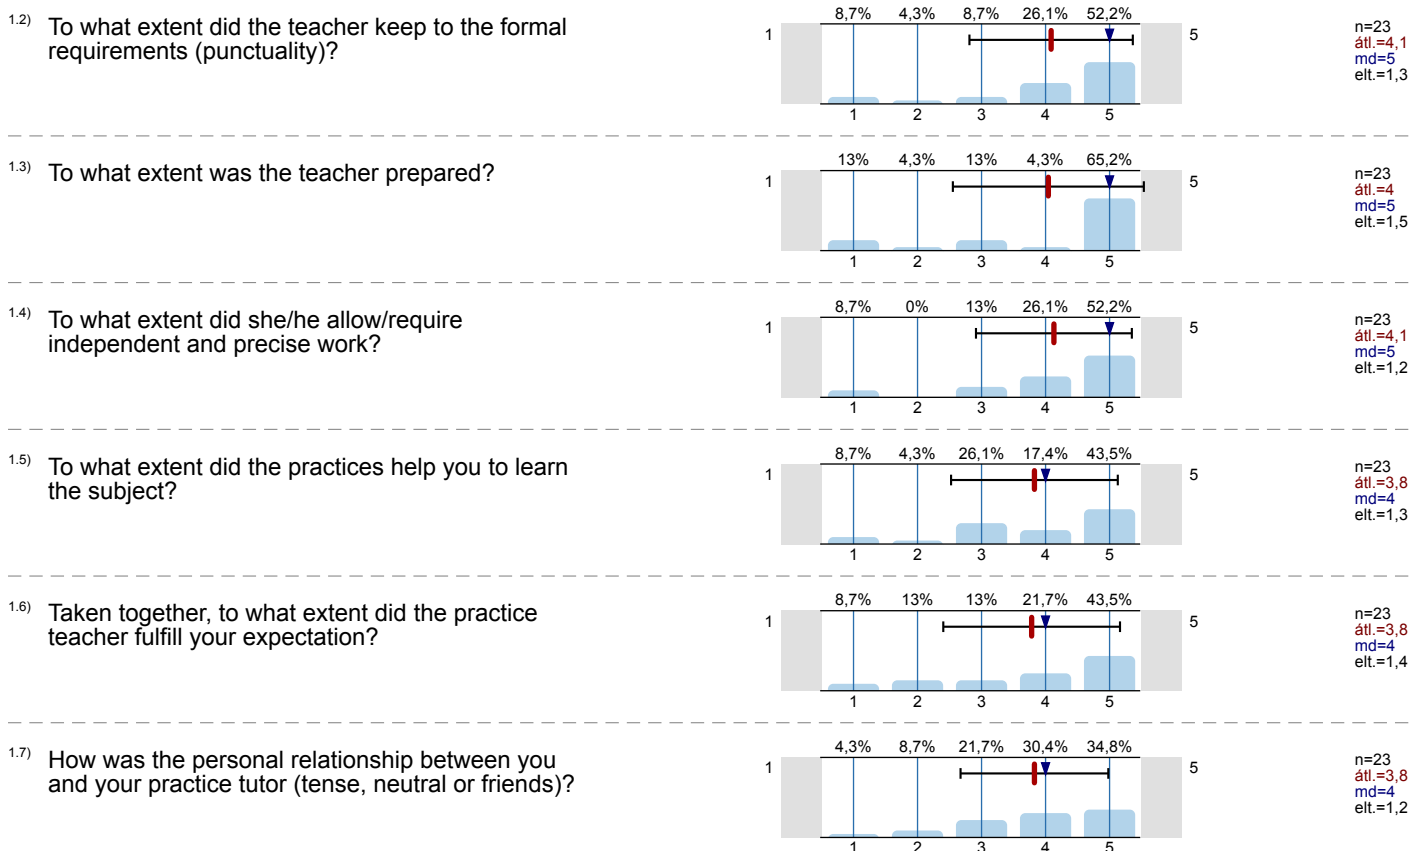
1.2) To what extent did the teacher keep to the formal requirements (punctuality)?

| 8,7% | 4,3% | 8,7% | 26,1% | 52,2% |
|---|---|---|---|---|
| 1 | 2 | 3 | 4 | 5 |

1 5

n=23
átl.=4,1
md=5
elt.=1,3

1.3) To what extent was the teacher prepared?

| 13% | 4,3% | 13% | 4,3% | 65,2% |
|---|---|---|---|---|
| 1 | 2 | 3 | 4 | 5 |

1 5

n=23
átl.=4
md=5
elt.=1,5

1.4) To what extent did she/he allow/require independent and precise work?

| 8,7% | 0% | 13% | 26,1% | 52,2% |
|---|---|---|---|---|
| 1 | 2 | 3 | 4 | 5 |

1 5

n=23
átl.=4,1
md=5
elt.=1,2

1.5) To what extent did the practices help you to learn the subject?

| 8,7% | 4,3% | 26,1% | 17,4% | 43,5% |
|---|---|---|---|---|
| 1 | 2 | 3 | 4 | 5 |

1 5

n=23
átl.=3,8
md=4
elt.=1,3

1.6) Taken together, to what extent did the practice teacher fulfill your expectation?

| 8,7% | 13% | 13% | 21,7% | 43,5% |
|---|---|---|---|---|
| 1 | 2 | 3 | 4 | 5 |

1 5

n=23
átl.=3,8
md=4
elt.=1,4

1.7) How was the personal relationship between you and your practice tutor (tense, neutral or friends)?

| 4,3% | 8,7% | 21,7% | 30,4% | 34,8% |
|---|---|---|---|---|
| 1 | 2 | 3 | 4 | 5 |

1 5

n=23
átl.=3,8
md=4
elt.=1,2